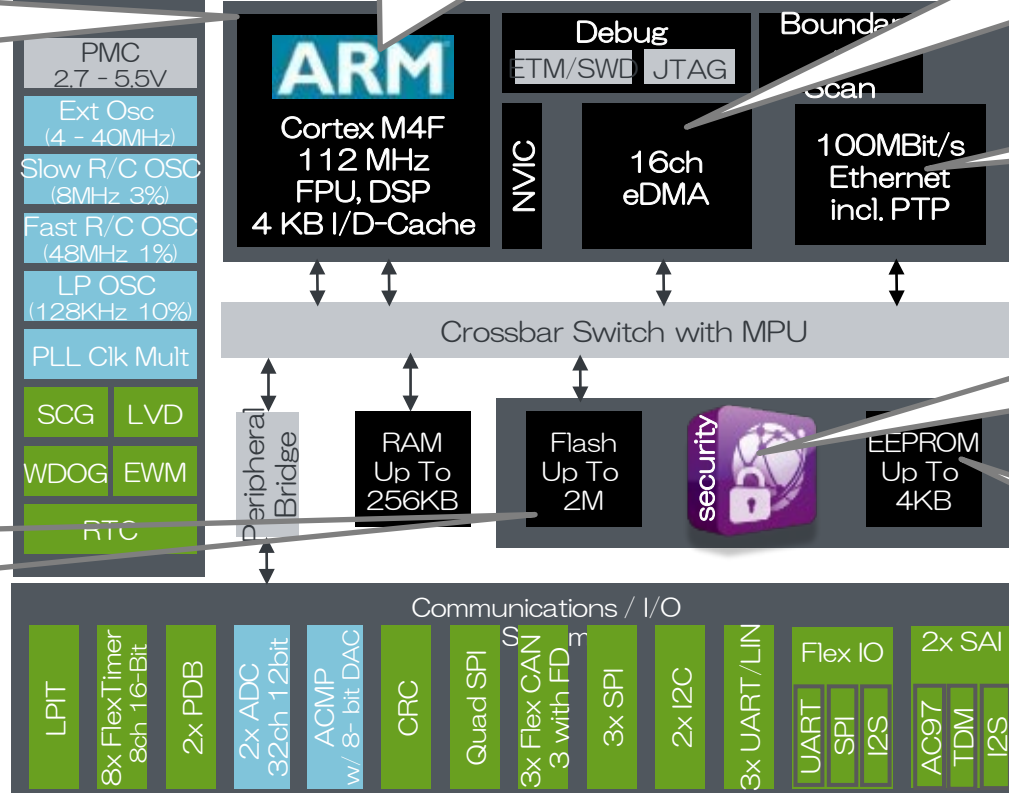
PMC
2.7 - 5.5V
Ext Osc
(4 - 40MHz)
Slow R/C OSC
(8MHz 3%)
Fast R/C OSC
(48MHz 1%)
LP OSC
(128KHz 10%)
PLL Clk Mult
SCG
LVD
WDOG
EWM
RTC

ARM
Cortex M4F
112 MHz
FPU, DSP
4 KB I/D-Cache

Debug
ETM/SWD
JTAG

Boundar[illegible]
Scan

NVIC

16ch
eDMA

100MBit/s
Ethernet
incl. PTP

Crossbar Switch with MPU

Peripheral
Bridge

RAM
Up To
256KB

Flash
Up To
2M

security

EEPROM
Up To
4KB

Communications / I/O
S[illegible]m

LPIT
8x FlexTimer
8ch 16-Bit
2x PDB
2x ADC
32ch 12bit
ACMP
w/ 8- bit DAC
CRC
Quad SPI
3x Flex CAN
3 with FD
3x SPI
2x I2C
3x UART/LIN
Flex IO
UART
SPI
I2S
2x SAI
AC97
TDM
I2S